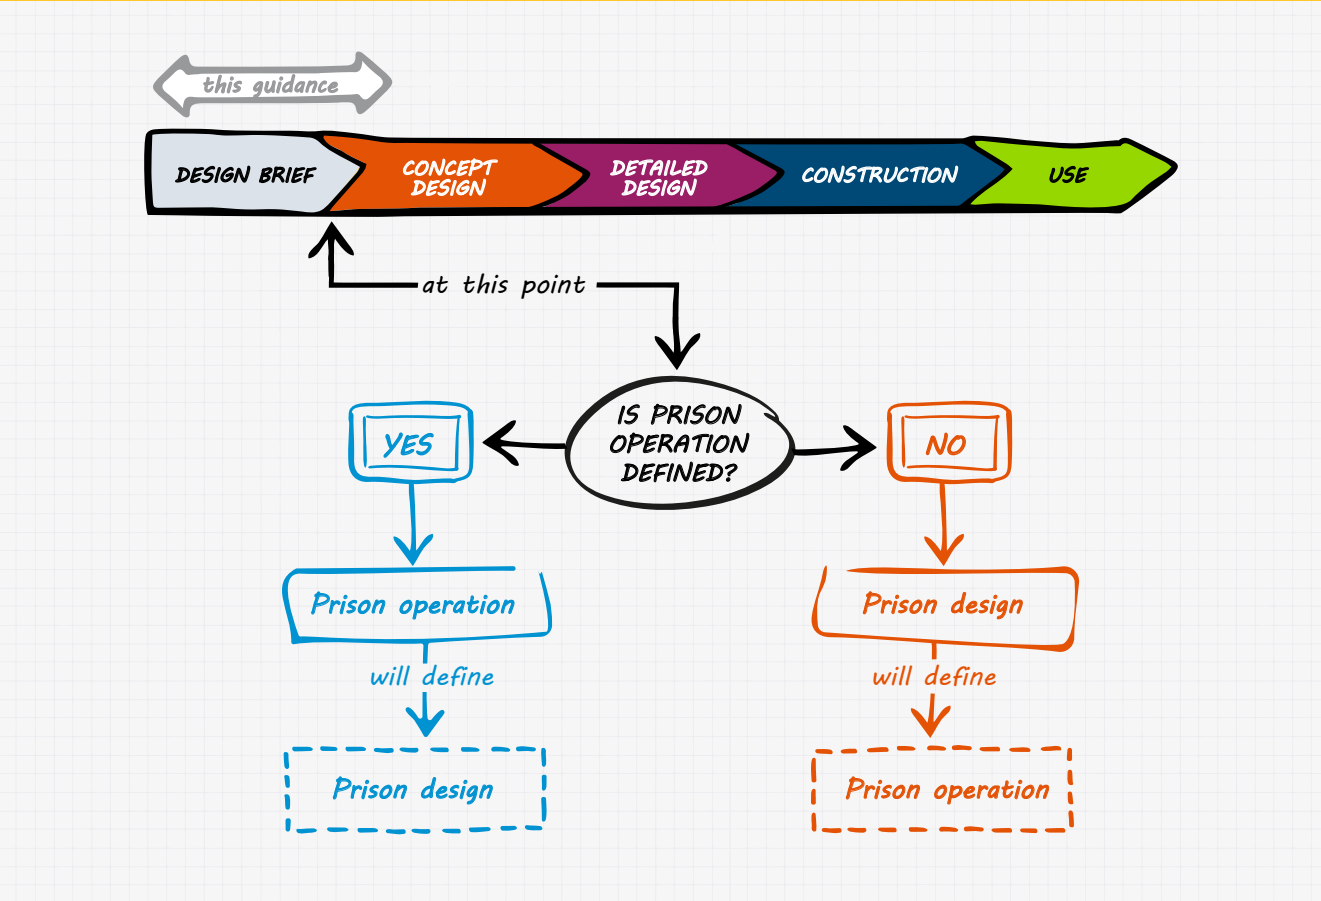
this guidance

DESIGN BRIEF

CONCEPT DESIGN

DETAILED DESIGN

CONSTRUCTION

USE

at this point

IS PRISON OPERATION DEFINED?

YES

NO

Prison operation

will define

Prison design

Prison design

will define

Prison operation